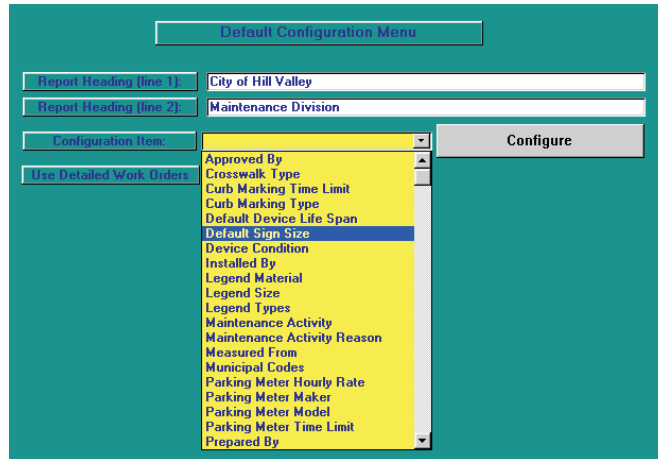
Default Configuration Menu

Report Heading (line 1): City of Hill Valley

Report Heading (line 2): Maintenance Division

Configuration Item:

Configure

Use Detailed Work Orders

Approved By
Crosswalk Type
Curb Marking Time Limit
Curb Marking Type
Default Device Life Span
Default Sign Size
Device Condition
Installed By
Legend Material
Legend Size
Legend Types
Maintenance Activity
Maintenance Activity Reason
Measured From
Municipal Codes
Parking Meter Hourly Rate
Parking Meter Maker
Parking Meter Model
Parking Meter Time Limit
Prepared By